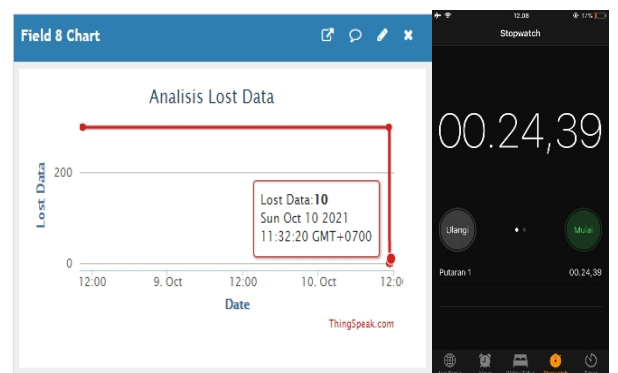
Field 8 Chart

Analisis Lost Data

Lost Data

200

0

12:00

9. Oct

12:00

10. Oct

12:0

Date

Lost Data: **10**
Sun Oct 10 2021
11:32:20 GMT+0700

ThingSpeak.com

12.08

17%

Stopwatch

00.24,39

Ulangi

Mulai

Putaran 1

00.24,39

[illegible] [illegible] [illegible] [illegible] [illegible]